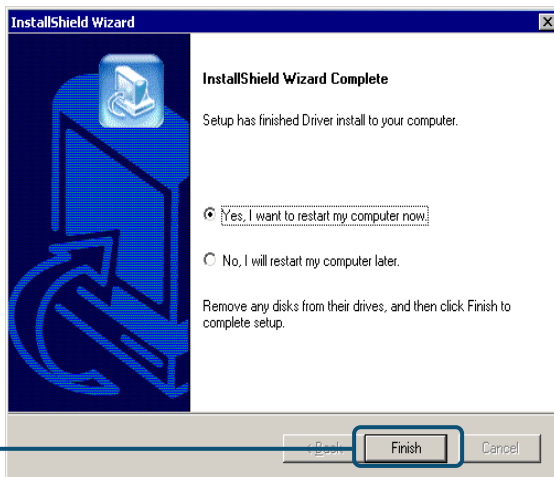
InstallShield Wizard

InstallShield Wizard Complete

Setup has finished Driver install to your computer.

Yes, I want to restart my computer now.

No, I will restart my computer later.

Remove any disks from their drives, and then click Finish to complete setup.

< Back

Finish

Cancel